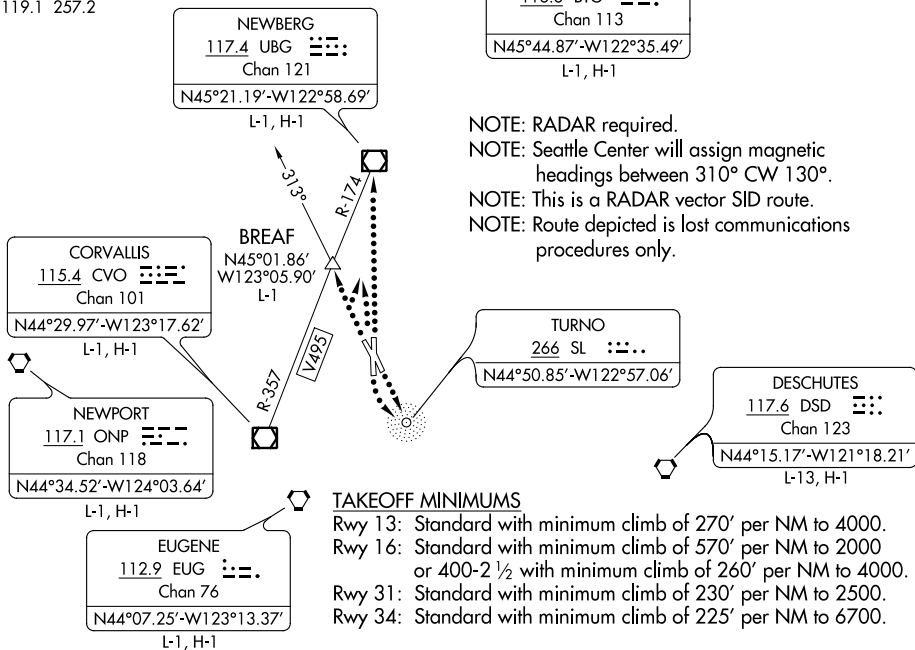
119.1 257.2

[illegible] Chan 113
N45°44.87′-W122°35.49′
L-1, H-1

NEWBERG
117.4 UBG
Chan 121
N45°21.19′-W122°58.69′
L-1, H-1

NOTE: RADAR required.
NOTE: Seattle Center will assign magnetic headings between 310° CW 130°.
NOTE: This is a RADAR vector SID route.
NOTE: Route depicted is lost communications procedures only.

313°

R-174

BREAF
N45°01.86′
W123°05.90′
L-1

CORVALLIS
115.4 CVO
Chan 101
N44°29.97′-W123°17.62′
L-1, H-1

R-357

V495

TURNO
266 SL
N44°50.85′-W122°57.06′

DESCHUTES
117.6 DSD
Chan 123
N44°15.17′-W121°18.21′
L-13, H-1

NEWPORT
117.1 ONP
Chan 118
N44°34.52′-W124°03.64′
L-1, H-1

EUGENE
112.9 EUG
Chan 76
N44°07.25′-W123°13.37′
L-1, H-1

TAKEOFF MINIMUMS
Rwy 13: Standard with minimum climb of 270′ per NM to 4000.
Rwy 16: Standard with minimum climb of 570′ per NM to 2000 or 400-2 $\frac{1}{2}$ with minimum climb of 260′ per NM to 4000.
Rwy 31: Standard with minimum climb of 230′ per NM to 2500.
Rwy 34: Standard with minimum climb of 225′ per NM to 6700.